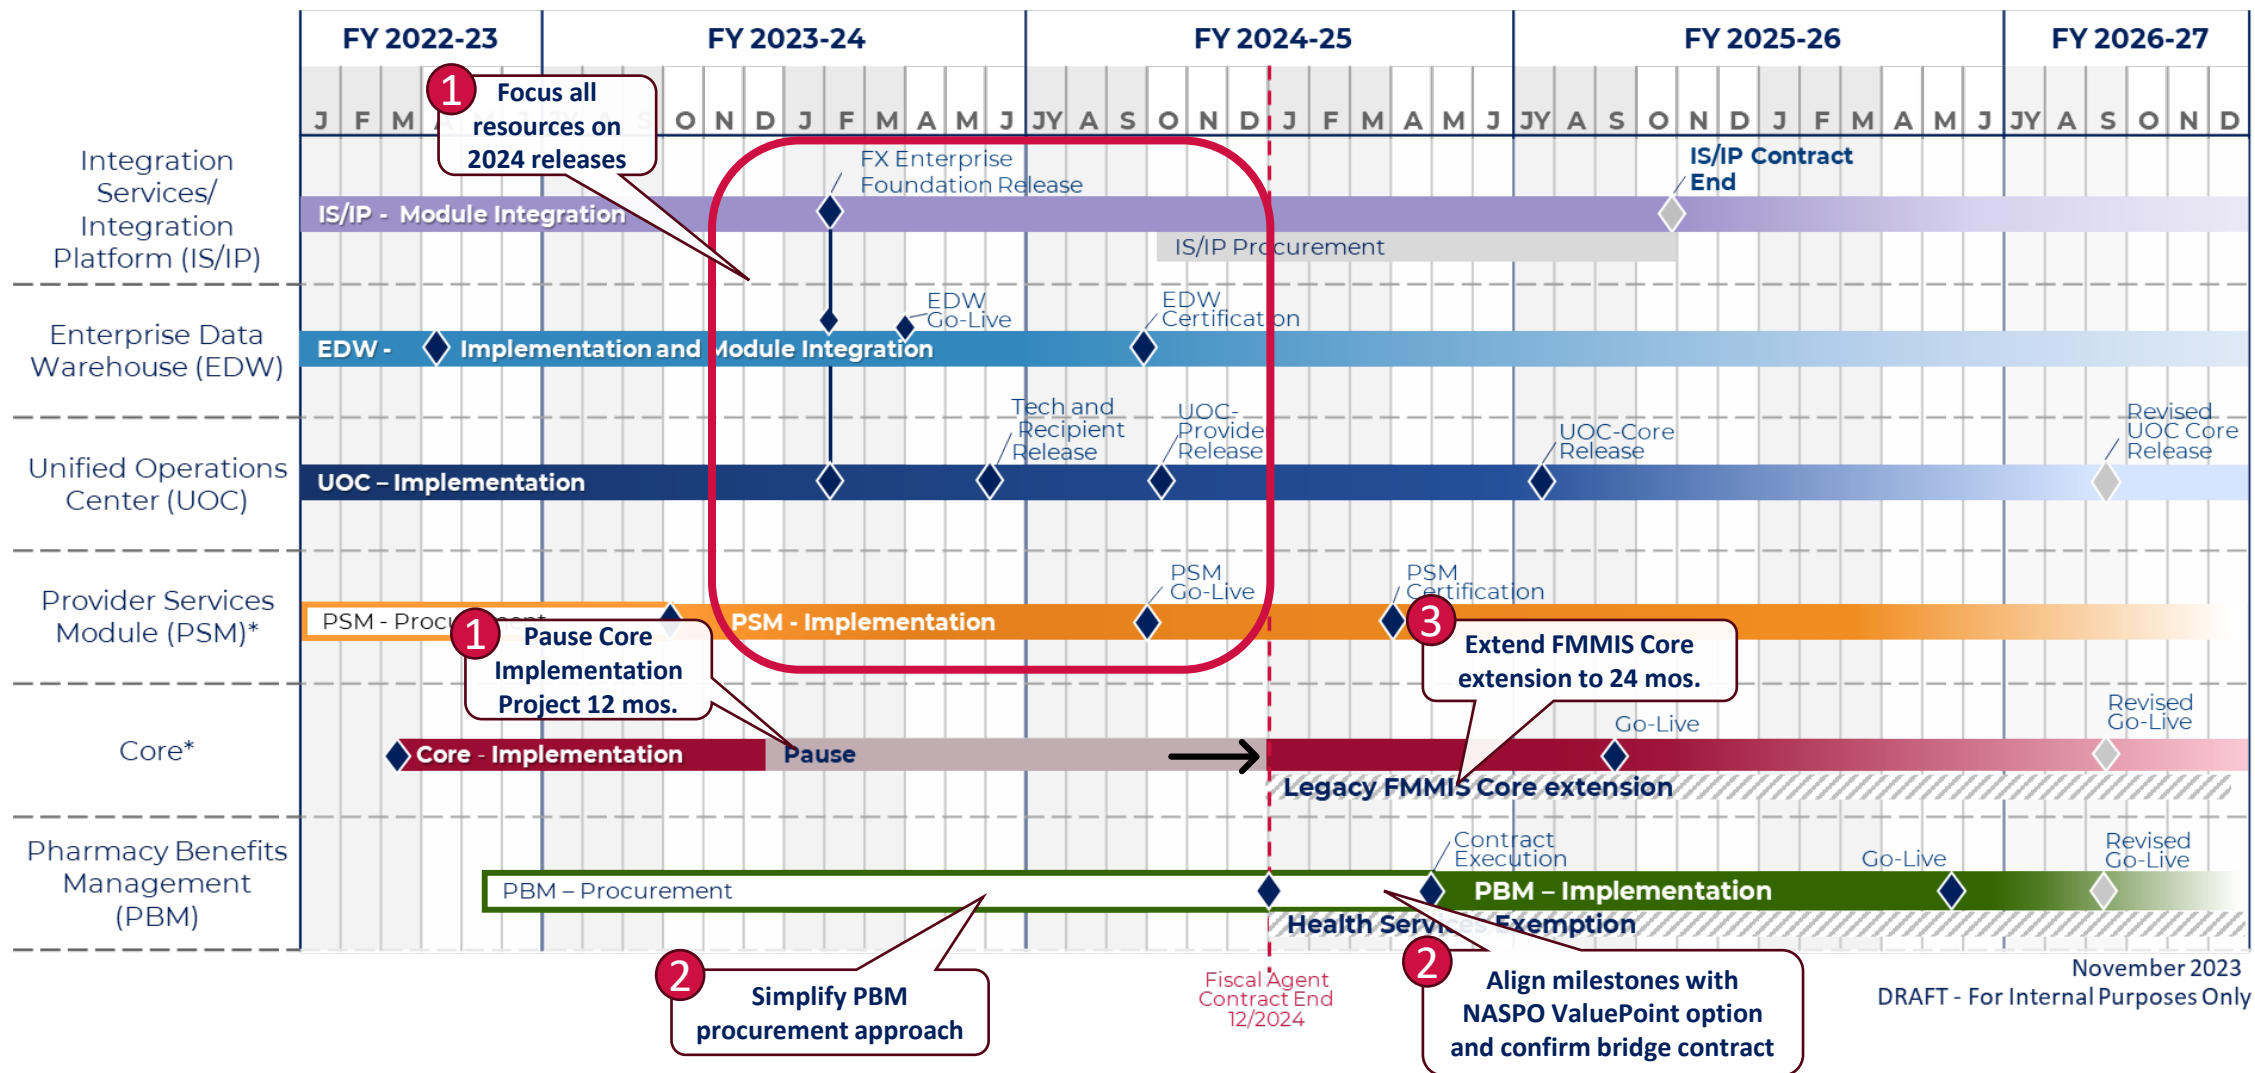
FY 2022-23 | FY 2023-24 | FY 2024-25 | FY 2025-26 | FY 2026-27

J F M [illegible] O N D J F M A M J JY A S O N D J F M A M J JY A S O N D J F M A M J JY A S O N D

1 Focus all resources on 2024 releases

Integration Services/ Integration Platform (IS/IP)
FX Enterprise Foundation Release
IS/IP Contract End
IS/IP - Module Integration
IS/IP Procurement

Enterprise Data Warehouse (EDW)
EDW Go-Live
EDW Certification
EDW - Implementation and Module Integration

Unified Operations Center (UOC)
Tech and Recipient Release
UOC-Provider Release
UOC-Core Release
Revised UOC Core Release
UOC – Implementation

Provider Services Module (PSM)*
PSM Go-Live
PSM Certification
PSM - Procurement
PSM - Implementation

1 Pause Core Implementation Project 12 mos.

3 Extend FMMIS Core extension to 24 mos.

Core*
Go-Live
Revised Go-Live
Core - Implementation
Pause
Legacy FMMIS Core extension

Pharmacy Benefits Management (PBM)
Contract Execution
Go-Live
Revised Go-Live
PBM – Procurement
PBM – Implementation
Health Services Exemption

2 Simplify PBM procurement approach

Fiscal Agent Contract End 12/2024

2 Align milestones with NASPO ValuePoint option and confirm bridge contract

November 2023
DRAFT - For Internal Purposes Only